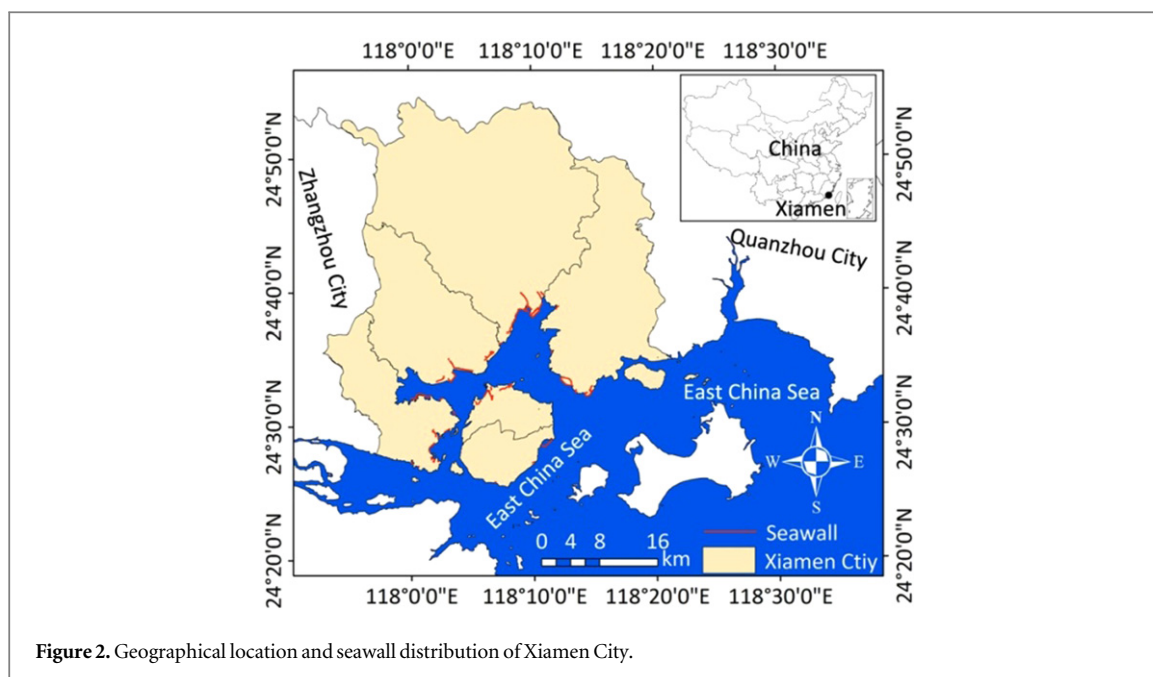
118°0'0"E 118°10'0"E 118°20'0"E 118°30'0"E

24°50'0"N
24°40'0"N
24°30'0"N
24°20'0"N

24°50'0"N
24°40'0"N
24°30'0"N
24°20'0"N

China
Xiamen

Zhangzhou City
Quanzhou City
East China Sea
East China Sea

N
W E
S

0 4 8 16 km
Seawall
Xiamen Ctiy

118°0'0"E 118°10'0"E 118°20'0"E 118°30'0"E

**Figure 2.** Geographical location and seawall distribution of Xiamen City.